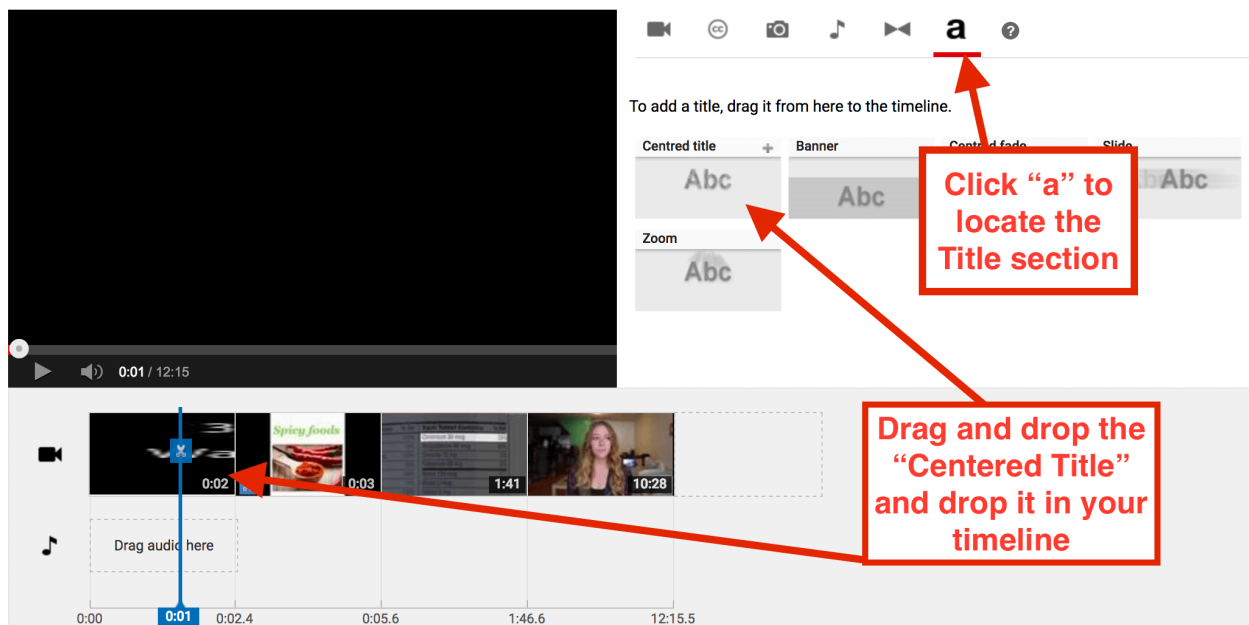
a

To add a title, drag it from here to the timeline.

Centred title +
Abc

Banner
Abc

Centred fade

Slide
Abc

Zoom
Abc

Click “a” to locate the Title section

0:01 / 12:15

Spicy foods

0:02
0:03
1:41
10:28

Drag audio here

Drag and drop the “Centered Title” and drop it in your timeline

0:00
0:01
0:02.4
0:05.6
1:46.6
12:15.5